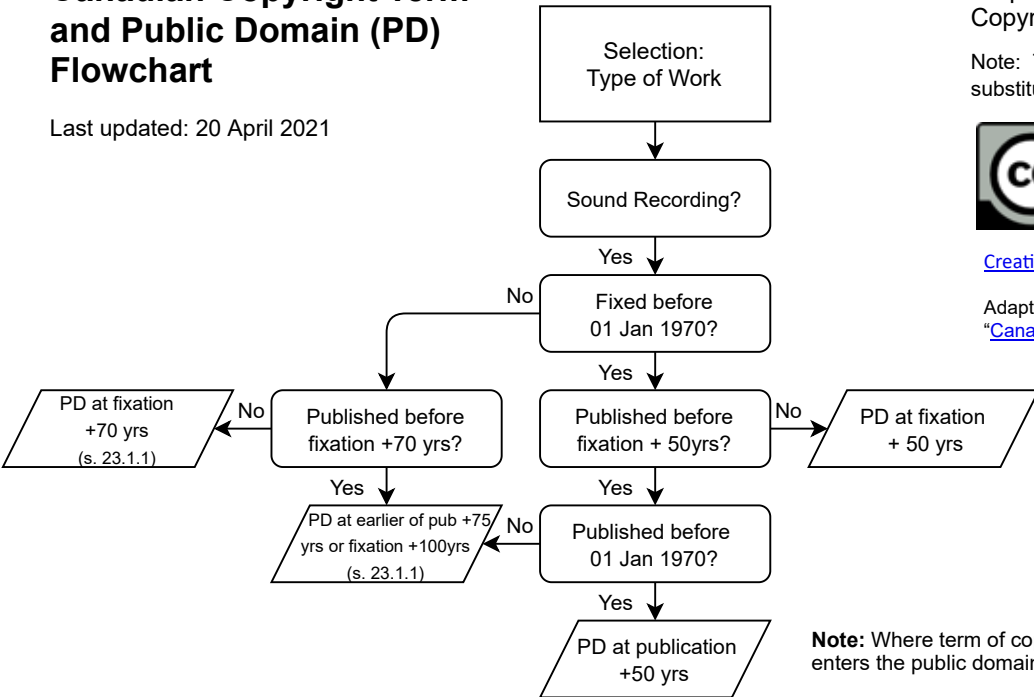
Canadian Copyright Term and Public Domain (PD) Flowchart

Last updated: 20 April 2021

Selection: Type of Work

Sound Recording?

Yes

Fixed before 01 Jan 1970?

No

Yes

Published before fixation +70 yrs?

No

PD at fixation +70 yrs (s. 23.1.1)

Yes

PD at earlier of pub +75 yrs or fixation +100yrs (s. 23.1.1)

Published before fixation + 50yrs?

No

PD at fixation + 50 yrs

Yes

Published before 01 Jan 1970?

No

Yes

PD at publication +50 yrs

Copyr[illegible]

Note: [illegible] substitu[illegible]

Creati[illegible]

Adapt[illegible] "Cana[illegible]

Note: Where term of co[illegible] enters the public domai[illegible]